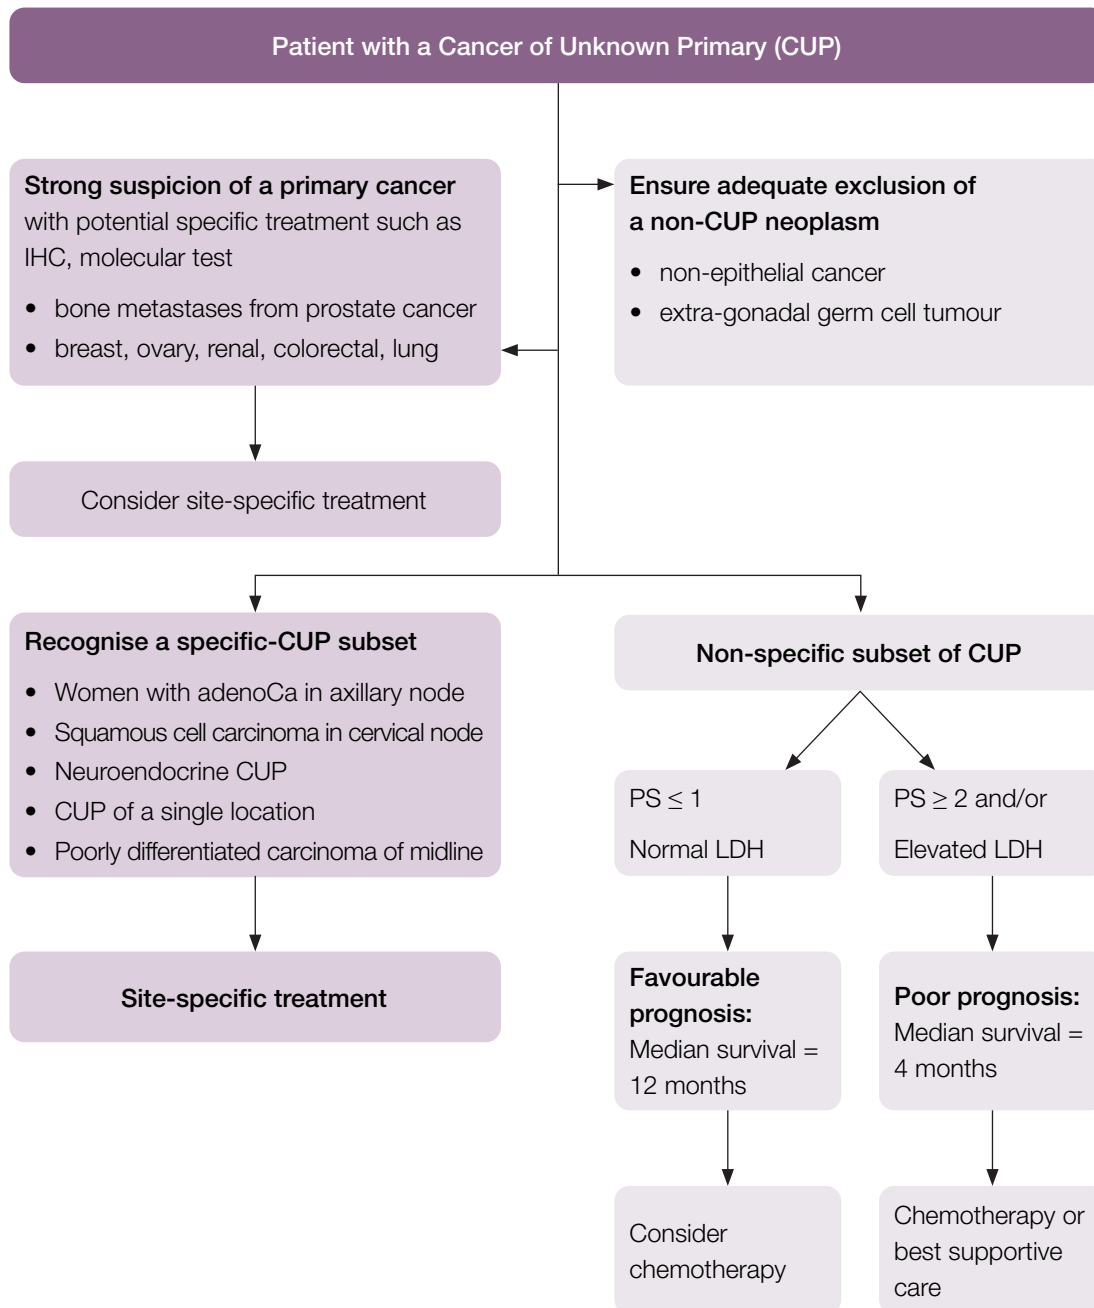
Patient with a Cancer of Unknown Primary (CUP)

**Strong suspicion of a primary cancer** with potential specific treatment such as IHC, molecular test

- bone metastases from prostate cancer
- breast, ovary, renal, colorectal, lung

**Ensure adequate exclusion of a non-CUP neoplasm**

- non-epithelial cancer
- extra-gonadal germ cell tumour

Consider site-specific treatment

**Recognise a specific-CUP subset**

- Women with adenoCa in axillary node
- Squamous cell carcinoma in cervical node
- Neuroendocrine CUP
- CUP of a single location
- Poorly differentiated carcinoma of midline

**Site-specific treatment**

**Non-specific subset of CUP**

PS $\leq 1$

Normal LDH

PS $\geq 2$ and/or

Elevated LDH

**Favourable prognosis:** Median survival = 12 months

**Poor prognosis:** Median survival = 4 months

Consider chemotherapy

Chemotherapy or best supportive care